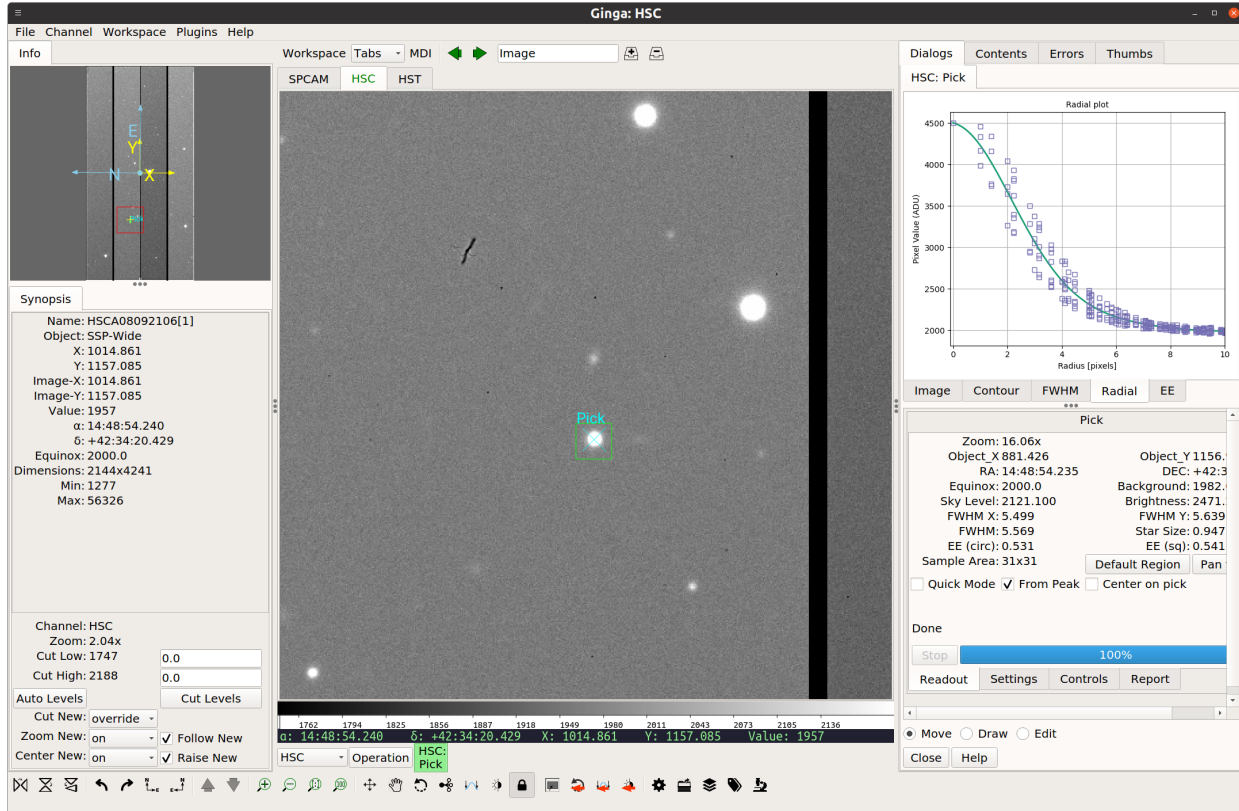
Ginga: HSC

File Channel Workspace Plugins Help

Info

E
Y
N
X

Synopsis

Name: HSCA08092106[1]
Object: SSP-Wide
X: 1014.861
Y: 1157.085
Image-X: 1014.861
Image-Y: 1157.085
Value: 1957
α: 14:48:54.240
δ: +42:34:20.429
Equinox: 2000.0
Dimensions: 2144x4241
Min: 1277
Max: 56326

Channel: HSC
Zoom: 2.04x
Cut Low: 1747 0.0
Cut High: 2188 0.0
Auto Levels Cut Levels
Cut New: override
Zoom New: on ✓ Follow New
Center New: on ✓ Raise New

Workspace Tabs MDI Image

SPCAM HSC HST

Pick

1762 1794 1825 1856 1887 1918 1949 1980 2011 2043 2073 2105 2136

α: 14:48:54.240 δ: +42:34:20.429 X: 1014.861 Y: 1157.085 Value: 1957

HSC Operation HSC: Pick

Dialogs Contents Errors Thumbs

HSC: Pick

Radial plot

4500
4000
3500
3000
2500
2000
Pixel Value (ADU)
0 2 4 6 8 10
Radius [pixels]

Image Contour FWHM Radial EE

Pick

Zoom: 16.06x
Object_X 881.426 Object_Y 1156.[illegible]
RA: 14:48:54.235 DEC: +42:3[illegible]
Equinox: 2000.0 Background: 1982.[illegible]
Sky Level: 2121.100 Brightness: 2471.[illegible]
FWHM X: 5.499 FWHM Y: 5.639
FWHM: 5.569 Star Size: 0.947
EE (circ): 0.531 EE (sq): 0.541
Sample Area: 31x31 Default Region Pan
Quick Mode ✓ From Peak Center on pick

Done

Stop 100%

Readout Settings Controls Report

Move Draw Edit

Close Help